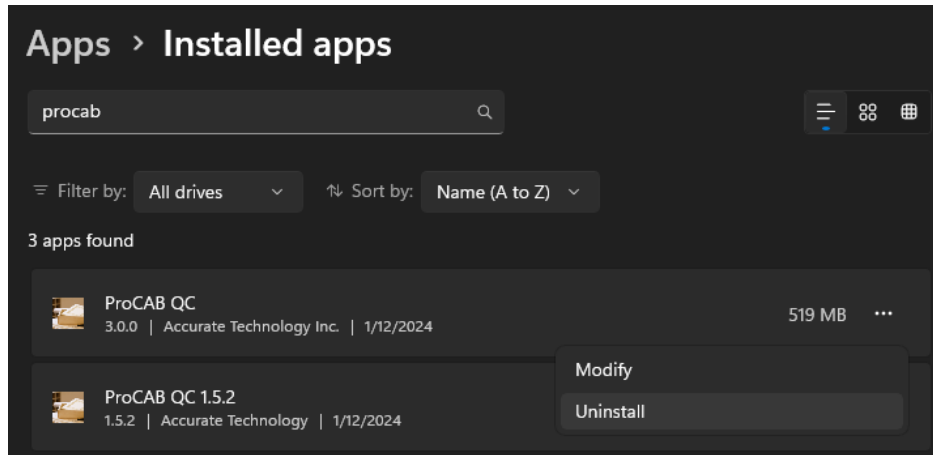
Apps > Installed apps

procab

Filter by: All drives

Sort by: Name (A to Z)

3 apps found

ProCAB QC
3.0.0 | Accurate Technology Inc. | 1/12/2024

519 MB

...

ProCAB QC 1.5.2
1.5.2 | Accurate Technology | 1/12/2024

Modify

Uninstall